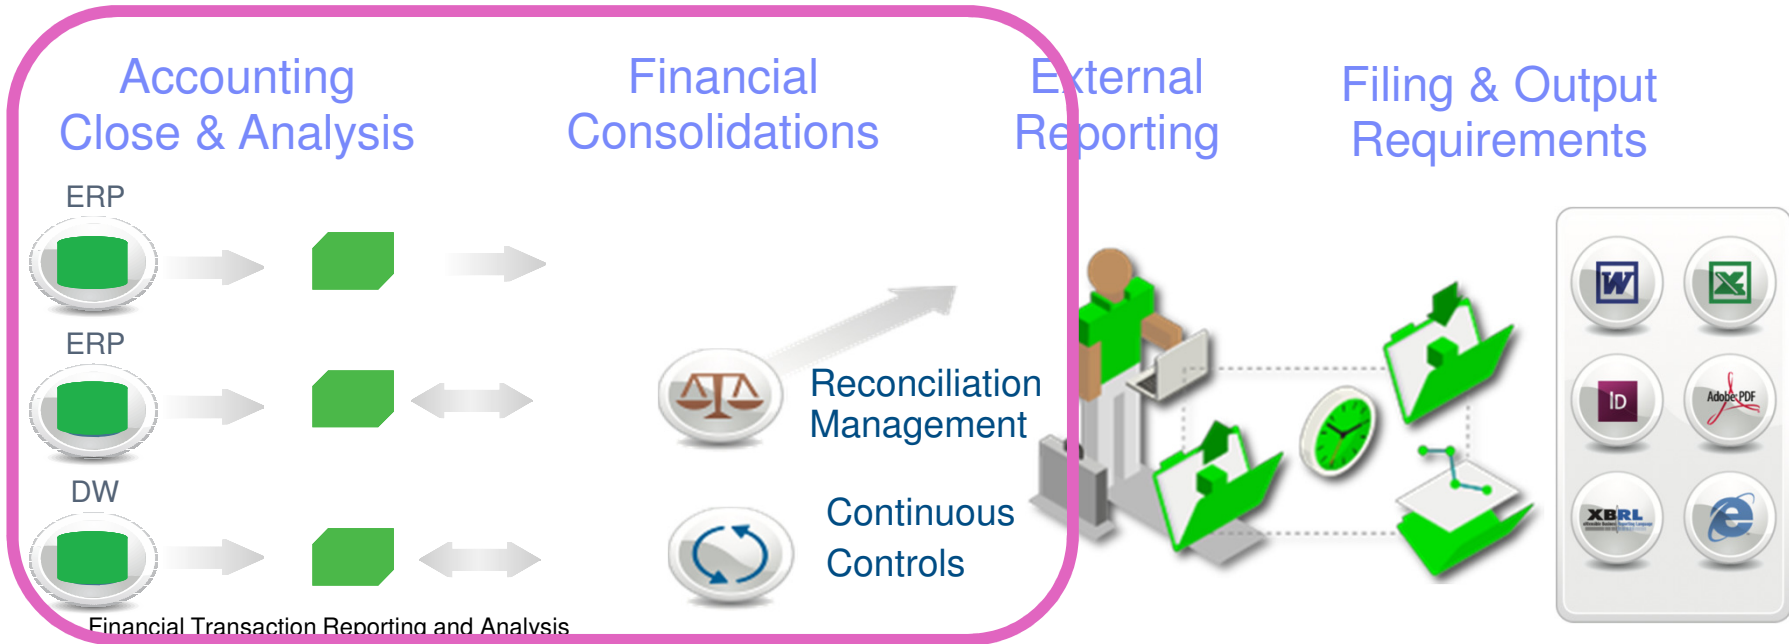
Accounting Close & Analysis

Financial Consolidations

External Reporting

Filing & Output Requirements

ERP

ERP

DW

Reconciliation Management

Continuous Controls

W

ID

Adobe PDF

XBRL

Financial Transaction Reporting and Analysis